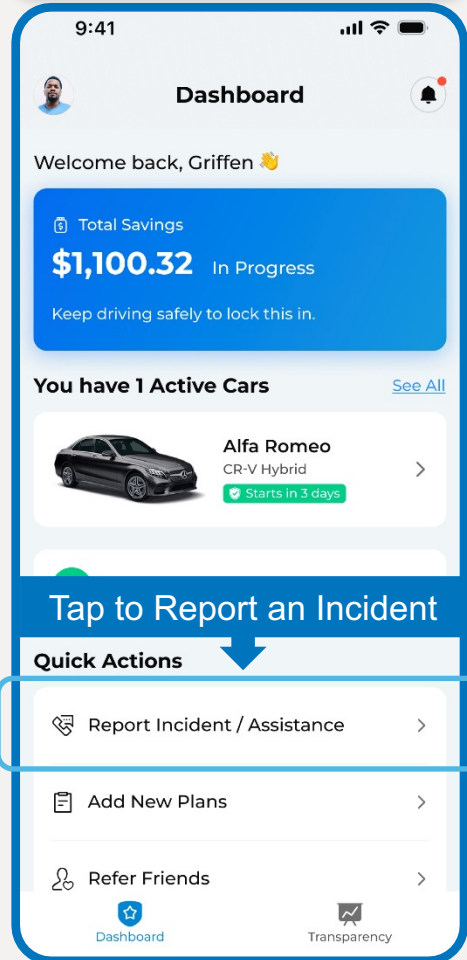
9:41

Dashboard

Welcome back, Griffen 👋

Total Savings
$1,100.32 In Progress
Keep driving safely to lock this in.

You have 1 Active Cars See All

Alfa Romeo
CR-V Hybrid
Starts in 3 days

Tap to Report an Incident

Quick Actions

Report Incident / Assistance

Add New Plans

Refer Friends

Dashboard Transparency